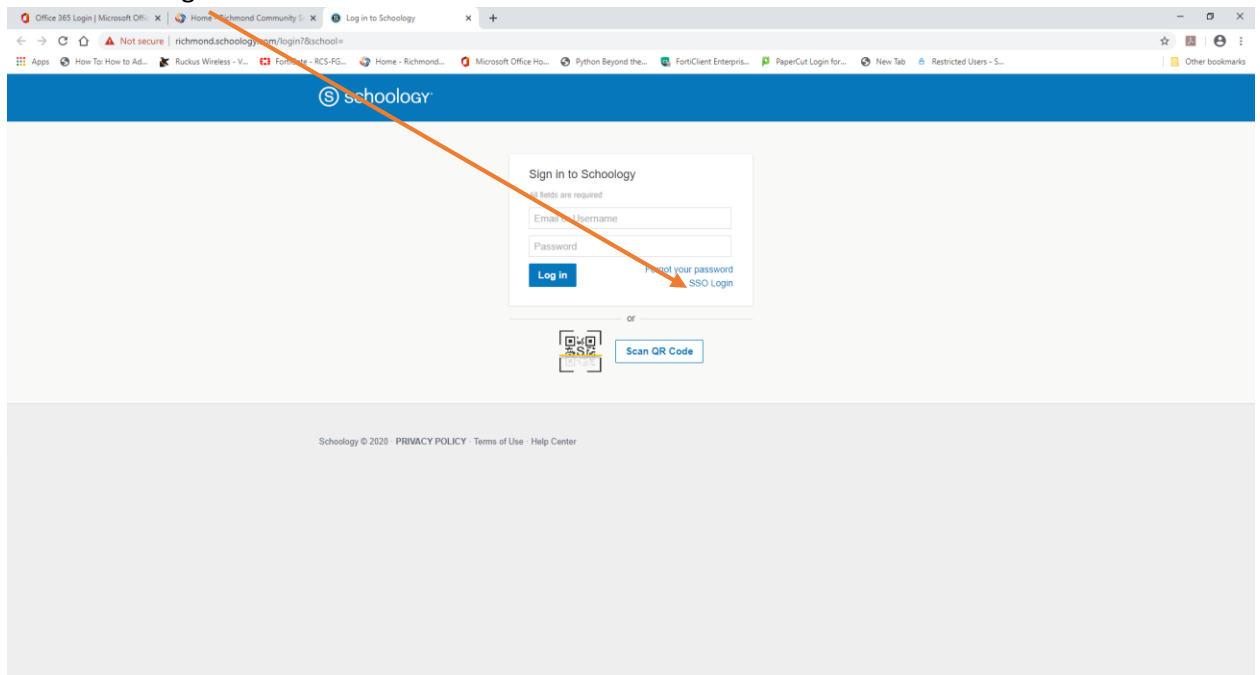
Office 365 Login | Microsoft Offi ×
Home - Richmond Community S ×
Log in to Schoology ×
+

Not secure | richmond.schoology.com/login?&school=

Apps
How To: How to Ad...
Ruckus Wireless - V...
Fortigate - RCS-FG...
Home - Richmond...
Microsoft Office Ho...
Python Beyond the...
FortiClient Enterpris...
PaperCut Login for...
New Tab
Restricted Users - S...
Other bookmarks

schoology

Sign in to Schoology
All fields are required
Email or Username
Password
Log in
Forgot your password
SSO Login
or
Scan QR Code

Schoology © 2020 · PRIVACY POLICY · Terms of Use · Help Center